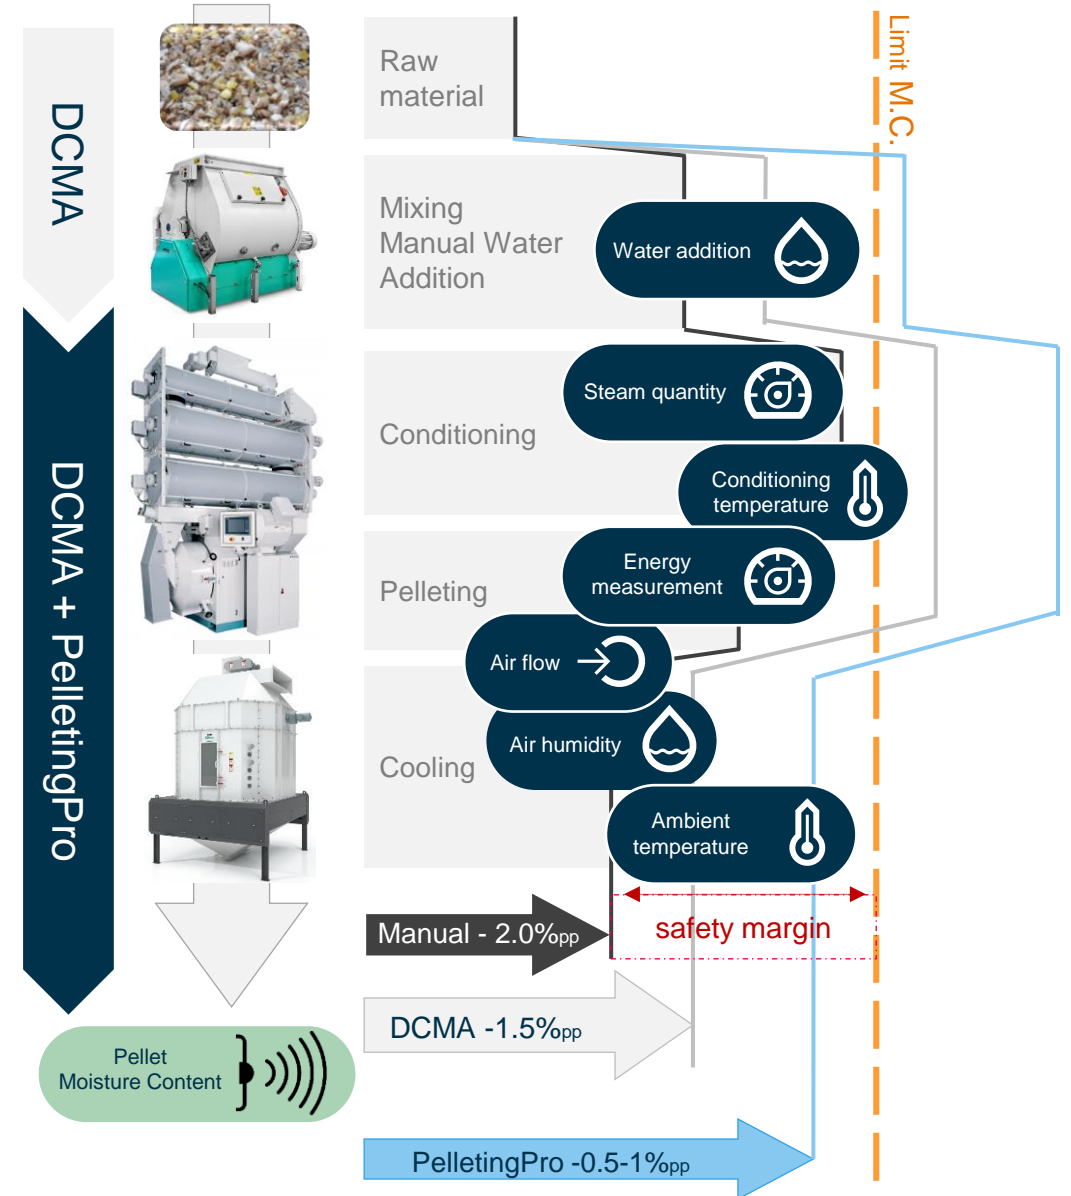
DCMA

DCMA + PelletingPro

Limit M.C.

Raw material

Mixing Manual Water Addition

Water addition

Conditioning

Steam quantity

Conditioning temperature

Pelleting

Energy measurement

Air flow

Cooling

Air humidity

Ambient temperature

Manual - 2.0%pp

safety margin

DCMA -1.5%pp

Pellet Moisture Content

PelletingPro -0.5-1%pp